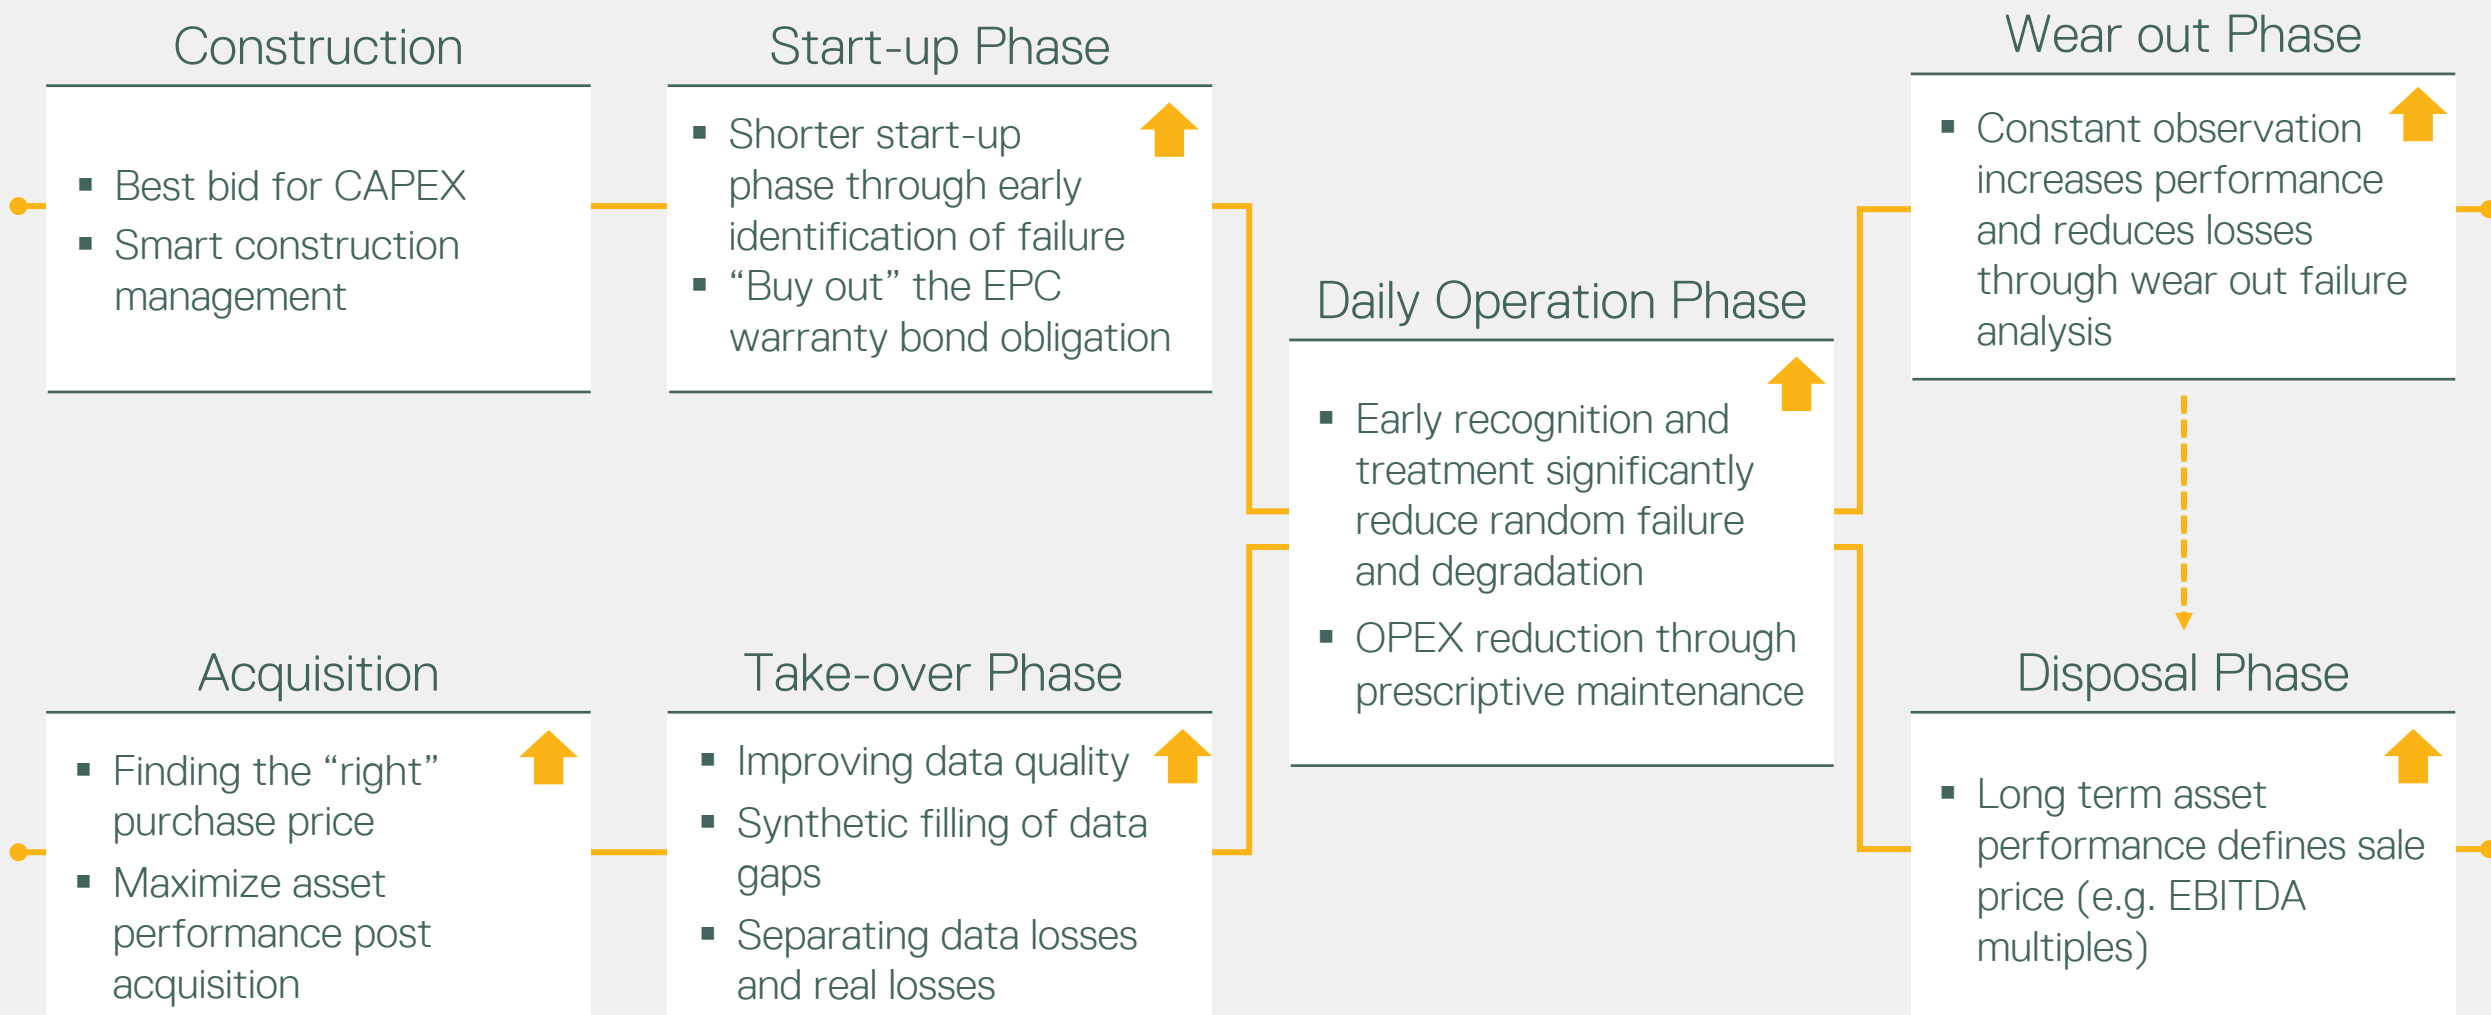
Construction

- Best bid for CAPEX
- Smart construction management

Start-up Phase

- Shorter start-up phase through early identification of failure
- “Buy out” the EPC warranty bond obligation

Acquisition

- Finding the “right” purchase price
- Maximize asset performance post acquisition

Take-over Phase

- Improving data quality
- Synthetic filling of data gaps
- Separating data losses and real losses

Daily Operation Phase

- Early recognition and treatment significantly reduce random failure and degradation
- OPEX reduction through prescriptive maintenance

Wear out Phase

- Constant observation increases performance and reduces losses through wear out failure analysis

Disposal Phase

- Long term asset performance defines sale price (e.g. EBITDA multiples)